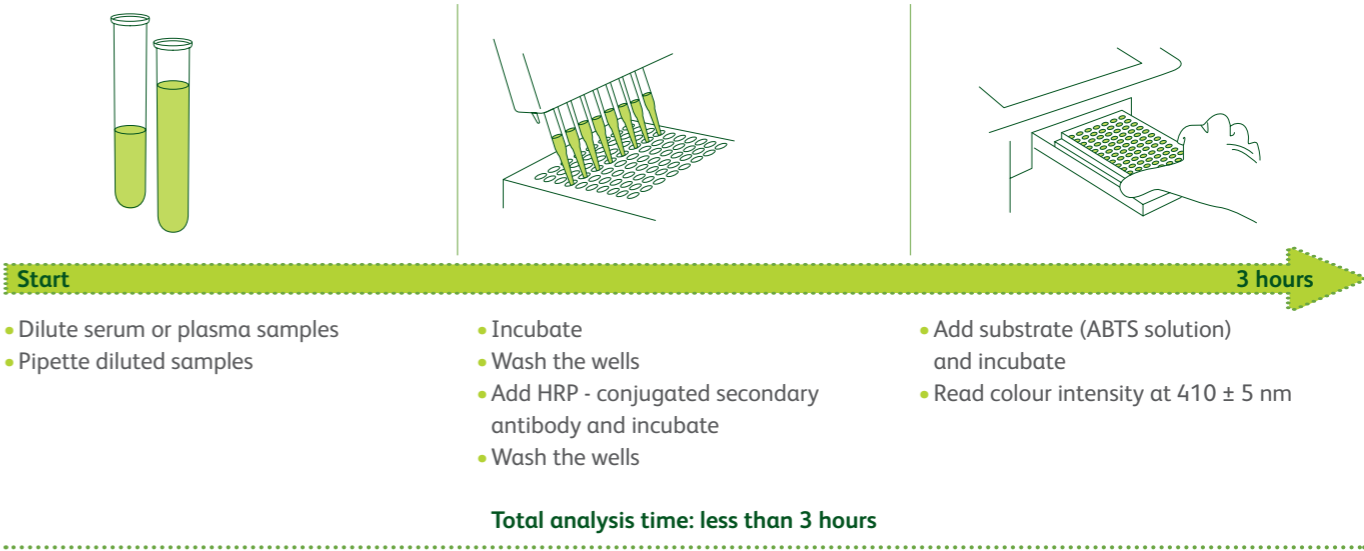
Start

3 hours

• Dilute serum or plasma samples
• Pipette diluted samples

• Incubate
• Wash the wells
• Add HRP - conjugated secondary antibody and incubate
• Wash the wells

• Add substrate (ABTS solution) and incubate
• Read colour intensity at 410 ± 5 nm

Total analysis time: less than 3 hours